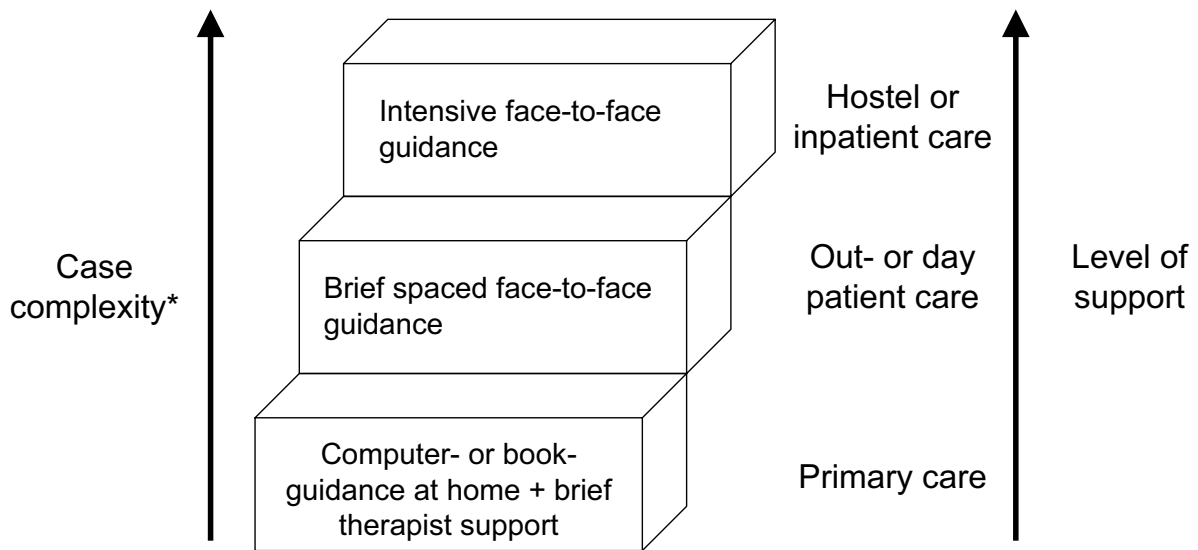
Case complexity*

Intensive face-to-face guidance

Hostel or inpatient care

Brief spaced face-to-face guidance

Out- or day patient care

Computer- or book-guidance at home + brief therapist support

Primary care

Level of support